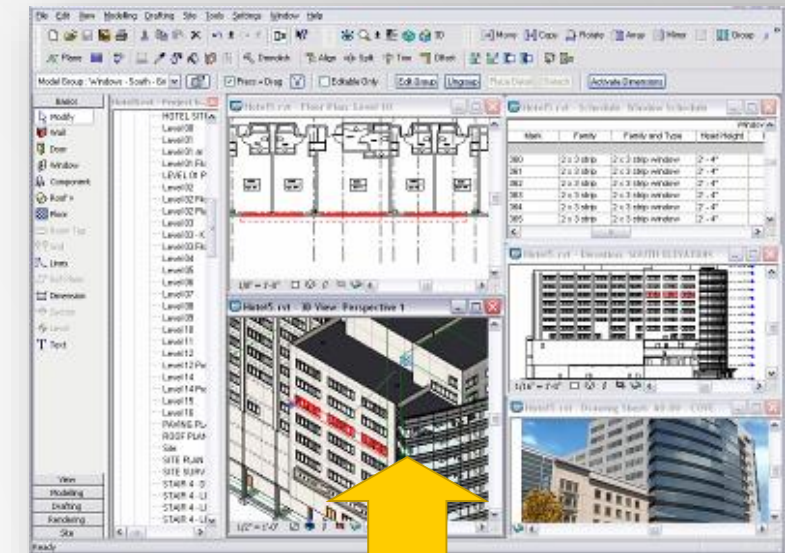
File Edit View Modelling Drafting Site Tools Settings Window Help

Move Copy Rotate Array Mirror Group

Demolish Align Split Trim Offset

Model Group : Windows - South - Gri | Press + Drag | Editable Only | Edit Group | Ungroup | Activate Dimensions

Basics
Modify
Wall
Door
Window
Component
Roof
Floor
Room Tag
Grid
Lines
Dimension
Section
Level
Text

HOTEL SITE
Level 00
Level 01
Level 01 ar
Level 01 Fl
LEVEL 01 P
Level 02
Level 02 Pl
Level 02 Pl
Level 03
Level 03 - K
Level 03 Fl
Level 04
Level 05
Level 06
Level 07
Level 08
Level 09
Level 10
Level 11
Level 12
Level 12 Pe
Level 14
Level 14 Pe
Level 15
Level 16
PAVING PL
ROOF PLAN
Site
SITE PLAN
SITE SURV
STAIR 4 - D
STAIR 4 - LI
STAIR 4 - LI
STAIR 4 - LI

View
Modelling
Drafting
Rendering
Site

Hotel5.rvt - Floor Plan: Level 03
1/8" = 1'-0"

Hotel5.rvt - Schedule: Window Schedule

| Mark | Family | Family and Type | Head Height |
|---|---|---|---|
| 360 | 2 x 3 strip | 2 x 3 strip window | 2' - 4" |
| 361 | 2 x 3 strip | 2 x 3 strip window | 2' - 4" |
| 362 | 2 x 3 strip | 2 x 3 strip window | 2' - 4" |
| 363 | 2 x 3 strip | 2 x 3 strip window | 2' - 4" |
| 364 | 2 x 3 strip | 2 x 3 strip window | 2' - 4" |
| 365 | 2 x 3 strip | 2 x 3 strip window | 2' - 4" |

Hotel5.rvt - Elevation: SOUTH ELEVATION
1/16" = 1'-0"

Hotel5.rvt - 3D View: Perspective 1
1/2" = 1'-0"

Hotel5.rvt - Drawing Sheet: A0.00 - COVE

Ready